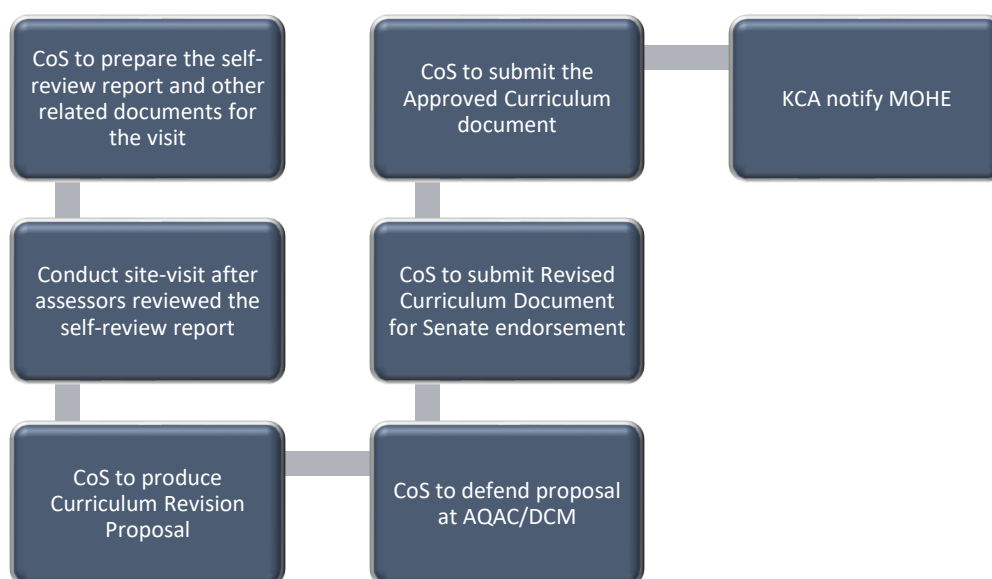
CoS to prepare the self-review report and other related documents for the visit

Conduct site-visit after assessors reviewed the self-review report

CoS to produce Curriculum Revision Proposal

CoS to defend proposal at AQAC/DCM

CoS to submit Revised Curriculum Document for Senate endorsement

CoS to submit the Approved Curriculum document

KCA notify MOHE